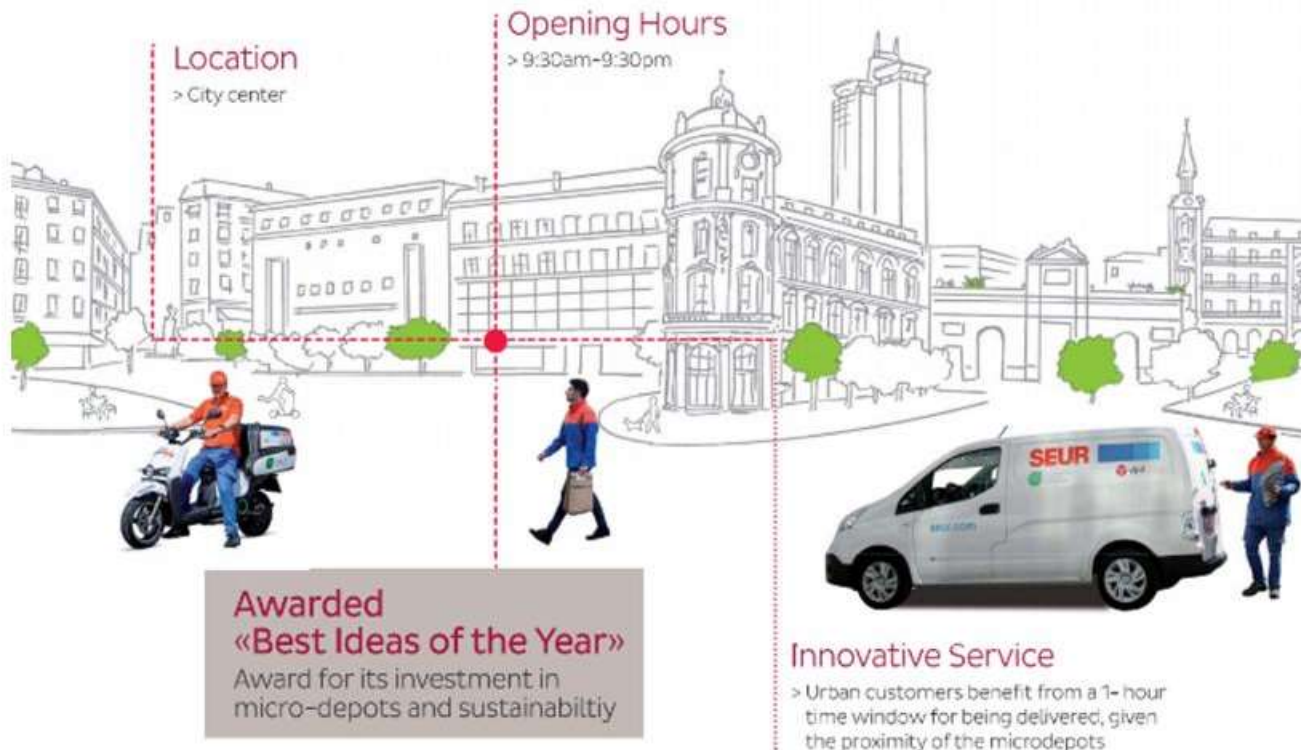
Location
> City center

Opening Hours
> 9:30am-9:30pm

SEUR

Awarded «Best Ideas of the Year»
Award for its investment in micro-depots and sustainabiltiy

Innovative Service
> Urban customers benefit from a 1- hour time window for being delivered, given the proximity of the microdepots